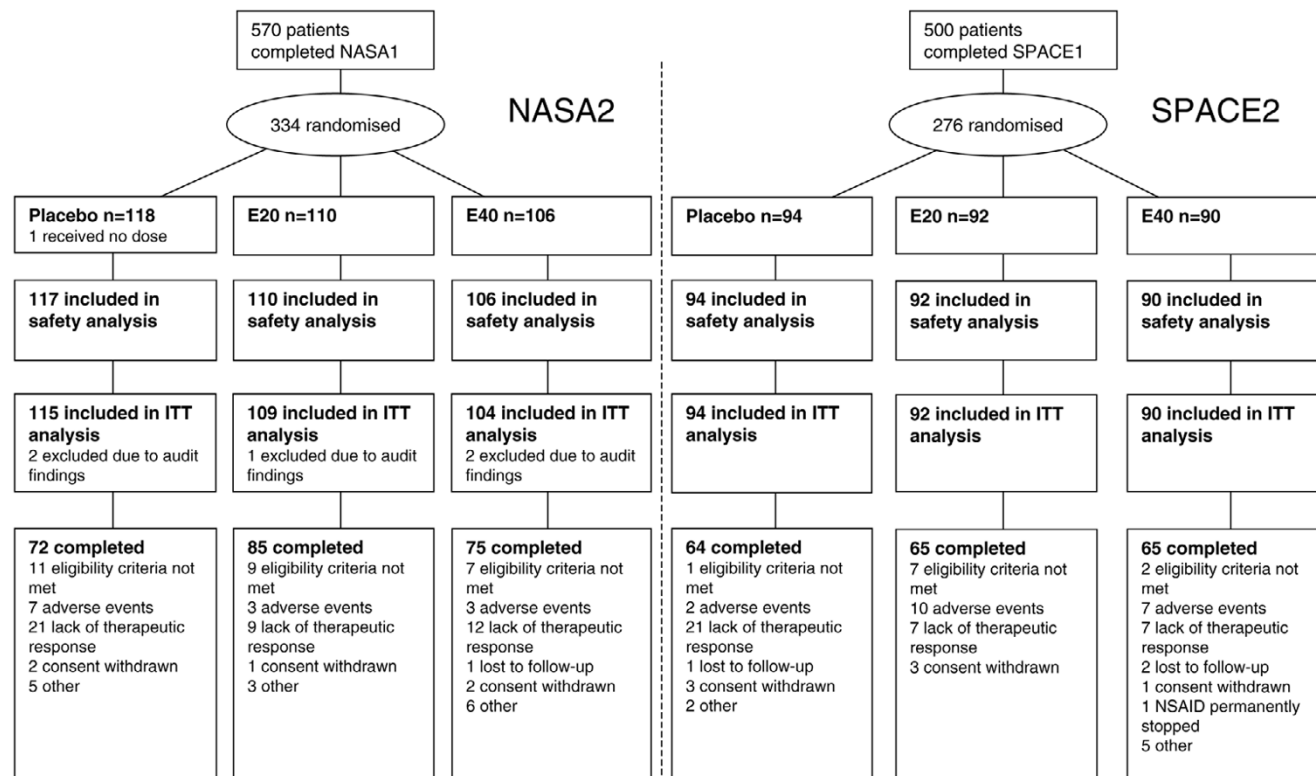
570 patients completed NASA1

334 randomised

NASA2

Placebo n=118
1 received no dose

E20 n=110

E40 n=106

117 included in safety analysis

110 included in safety analysis

106 included in safety analysis

115 included in ITT analysis
2 excluded due to audit findings

109 included in ITT analysis
1 excluded due to audit findings

104 included in ITT analysis
2 excluded due to audit findings

72 completed
11 eligibility criteria not met
7 adverse events
21 lack of therapeutic response
2 consent withdrawn
5 other

85 completed
9 eligibility criteria not met
3 adverse events
9 lack of therapeutic response
1 consent withdrawn
3 other

75 completed
7 eligibility criteria not met
3 adverse events
12 lack of therapeutic response
1 lost to follow-up
2 consent withdrawn
6 other

500 patients completed SPACE1

276 randomised

SPACE2

Placebo n=94

E20 n=92

E40 n=90

94 included in safety analysis

92 included in safety analysis

90 included in safety analysis

94 included in ITT analysis

92 included in ITT analysis

90 included in ITT analysis

64 completed
1 eligibility criteria not met
2 adverse events
21 lack of therapeutic response
1 lost to follow-up
3 consent withdrawn
2 other

65 completed
7 eligibility criteria not met
10 adverse events
7 lack of therapeutic response
3 consent withdrawn

65 completed
2 eligibility criteria not met
7 adverse events
7 lack of therapeutic response
2 lost to follow-up
1 consent withdrawn
1 NSAID permanently stopped
5 other